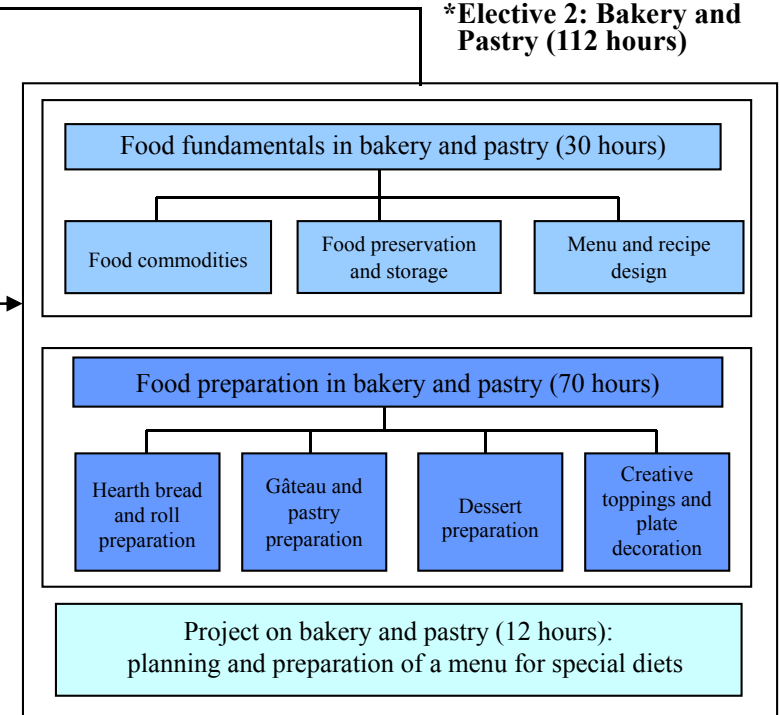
*Elective 2: Bakery and Pastry (112 hours)

Food fundamentals in bakery and pastry (30 hours)

Food commodities

Food preservation and storage

Menu and recipe design

Food preparation in bakery and pastry (70 hours)

Hearth bread and roll preparation

Gâteau and pastry preparation

Dessert preparation

Creative toppings and plate decoration

Project on bakery and pastry (12 hours): planning and preparation of a menu for special diets